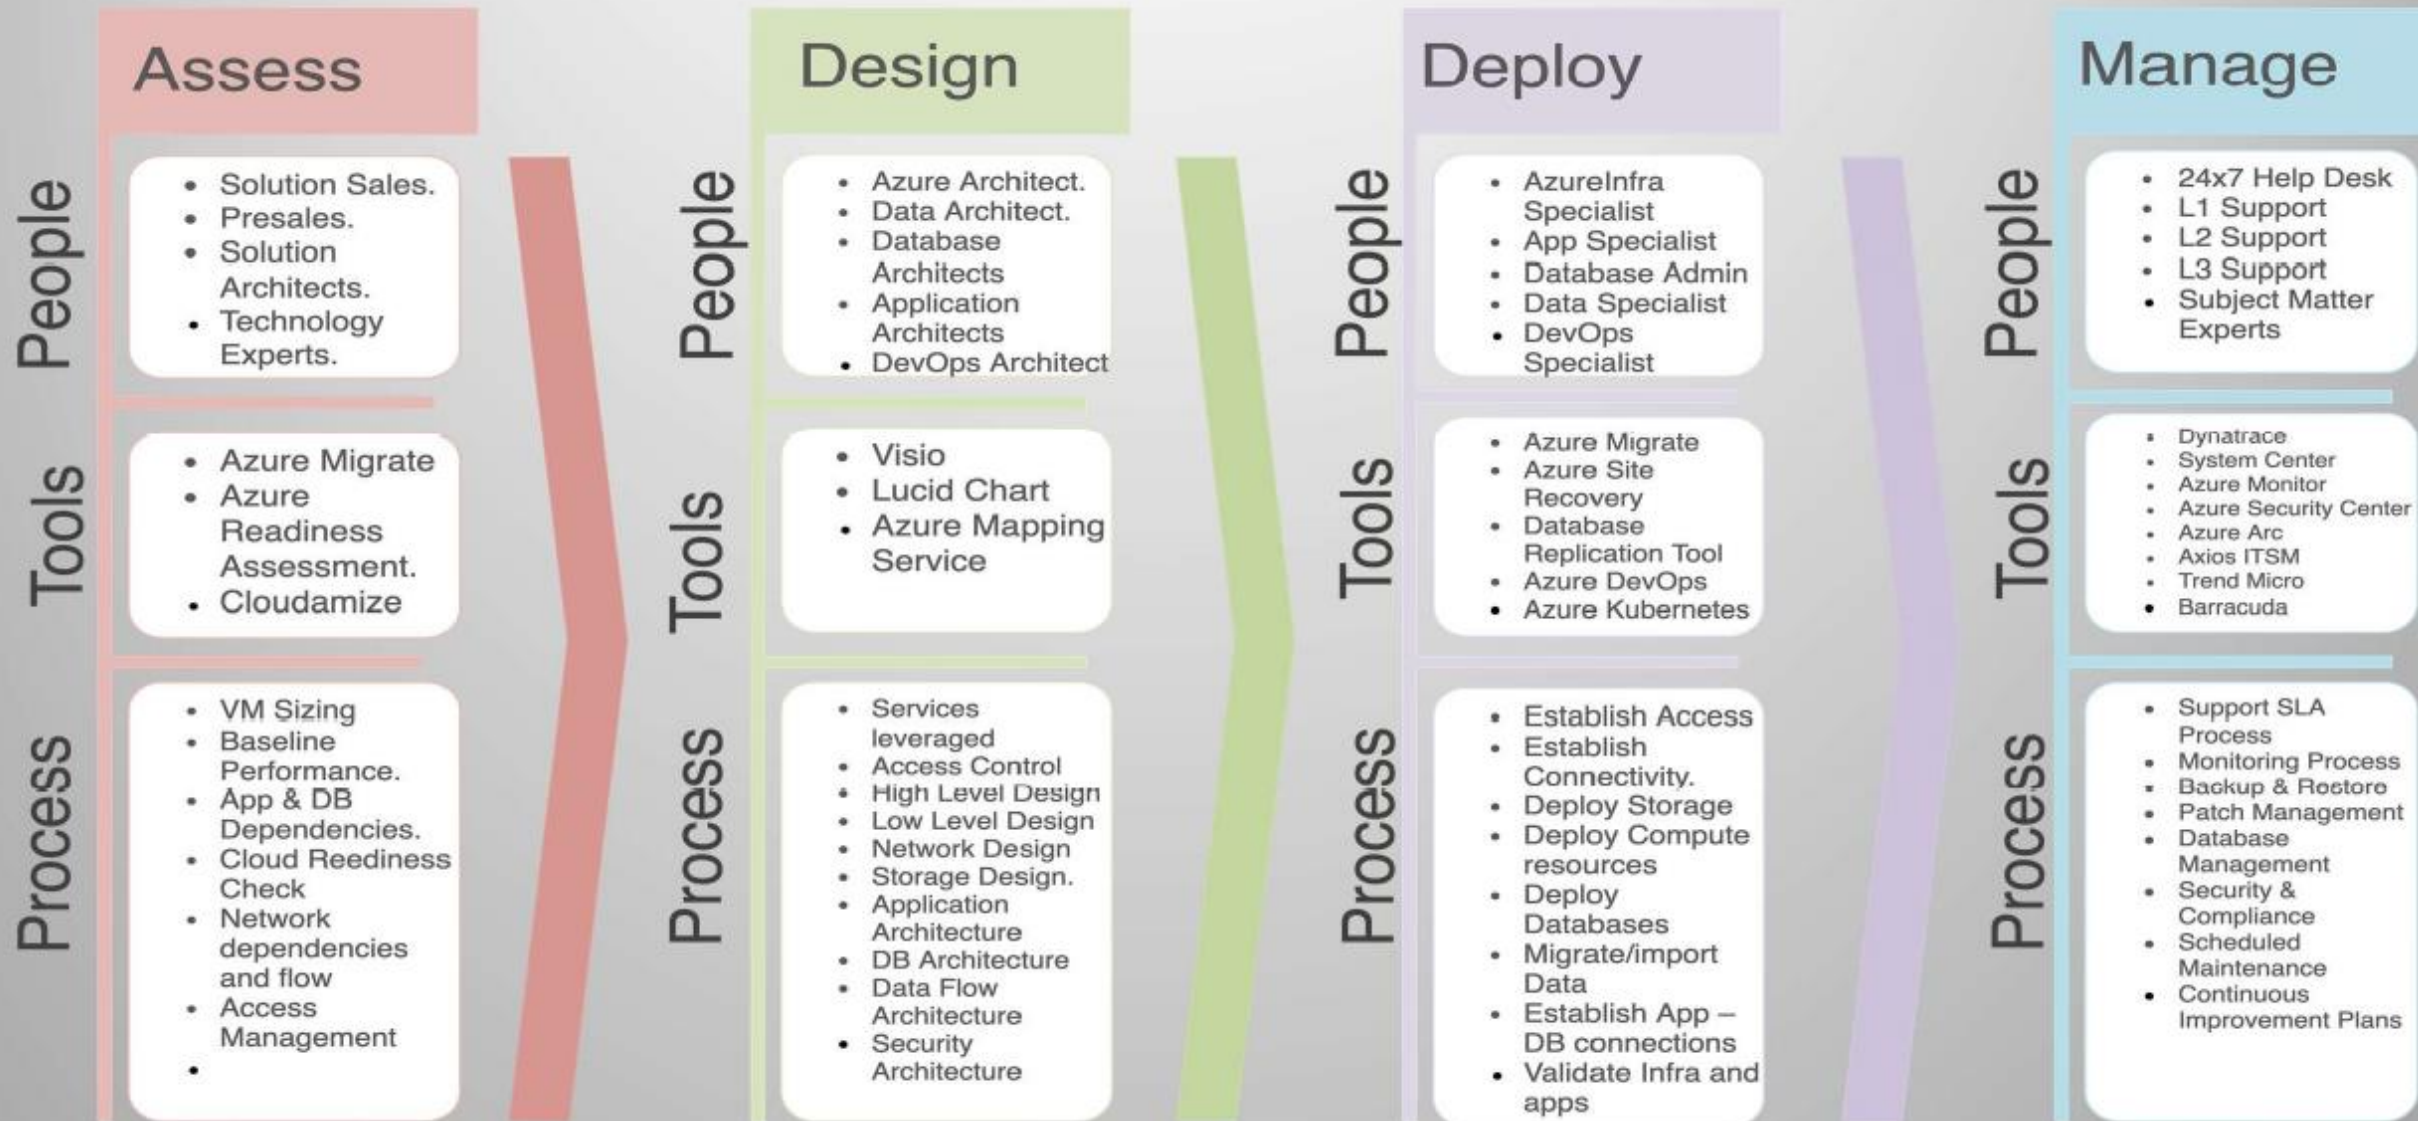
Assess

People
- Solution Sales.
- Presales.
- Solution Architects.
- Technology Experts.

Tools
- Azure Migrate
- Azure Readiness Assessment.
- Cloudamize

Process
- VM Sizing
- Baseline Performance.
- App & DB Dependencies.
- Cloud Reediness Check
- Network dependencies and flow
- Access Management
-

Design

People
- Azure Architect.
- Data Architect.
- Database Architects
- Application Architects
- DevOps Architect

Tools
- Visio
- Lucid Chart
- Azure Mapping Service

Process
- Services leveraged
- Access Control
- High Level Design
- Low Level Design
- Network Design
- Storage Design.
- Application Architecture
- DB Architecture
- Data Flow Architecture
- Security Architecture

Deploy

People
- AzureInfra Specialist
- App Specialist
- Database Admin
- Data Specialist
- DevOps Specialist

Tools
- Azure Migrate
- Azure Site Recovery
- Database Replication Tool
- Azure DevOps
- Azure Kubernetes

Process
- Establish Access
- Establish Connectivity.
- Deploy Storage
- Deploy Compute resources
- Deploy Databases
- Migrate/import Data
- Establish App – DB connections
- Validate Infra and apps

Manage

People
- 24x7 Help Desk
- L1 Support
- L2 Support
- L3 Support
- Subject Matter Experts

Tools
- Dynatrace
- System Center
- Azure Monitor
- Azure Security Center
- Azure Arc
- Axios ITSM
- Trend Micro
- Barracuda

Process
- Support SLA Process
- Monitoring Process
- Backup & Restore
- Patch Management
- Database Management
- Security & Compliance
- Scheduled Maintenance
- Continuous Improvement Plans